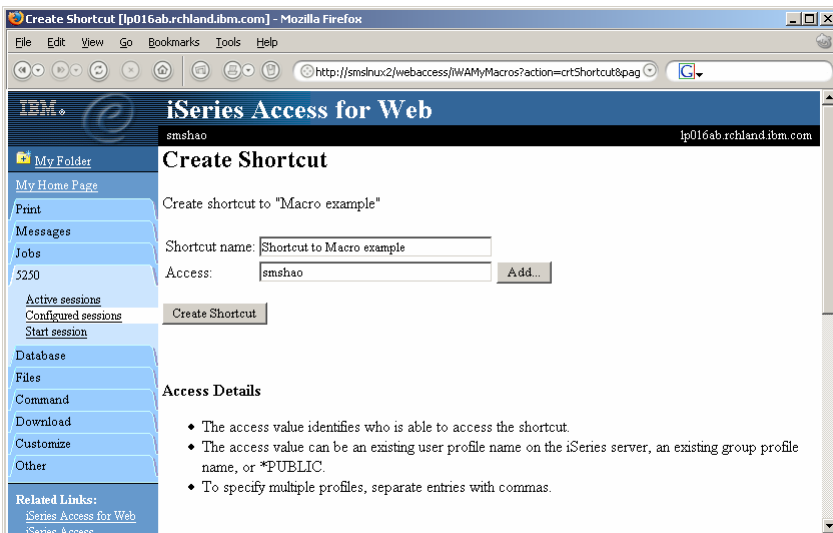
Create Shortcut [lp016ab.rchland.ibm.com] - Mozilla Firefox

File Edit View Go Bookmarks Tools Help

http://smslnux2/webaccess/iWAMyMacros?action=crtShortcut&pag

IBM.

iSeries Access for Web

smshao

lp016ab.rchland.ibm.com

My Folder

My Home Page

Print

Messages

Jobs

5250

Active sessions

Configured sessions

Start session

Database

Files

Command

Download

Customize

Other

Related Links:

iSeries Access for Web

iSeries Access

Create Shortcut

Create shortcut to "Macro example"

Shortcut name: Shortcut to Macro example

Access: smshao Add...

Create Shortcut

Access Details

- The access value identifies who is able to access the shortcut.
- The access value can be an existing user profile name on the iSeries server, an existing group profile name, or *PUBLIC.
- To specify multiple profiles, separate entries with commas.